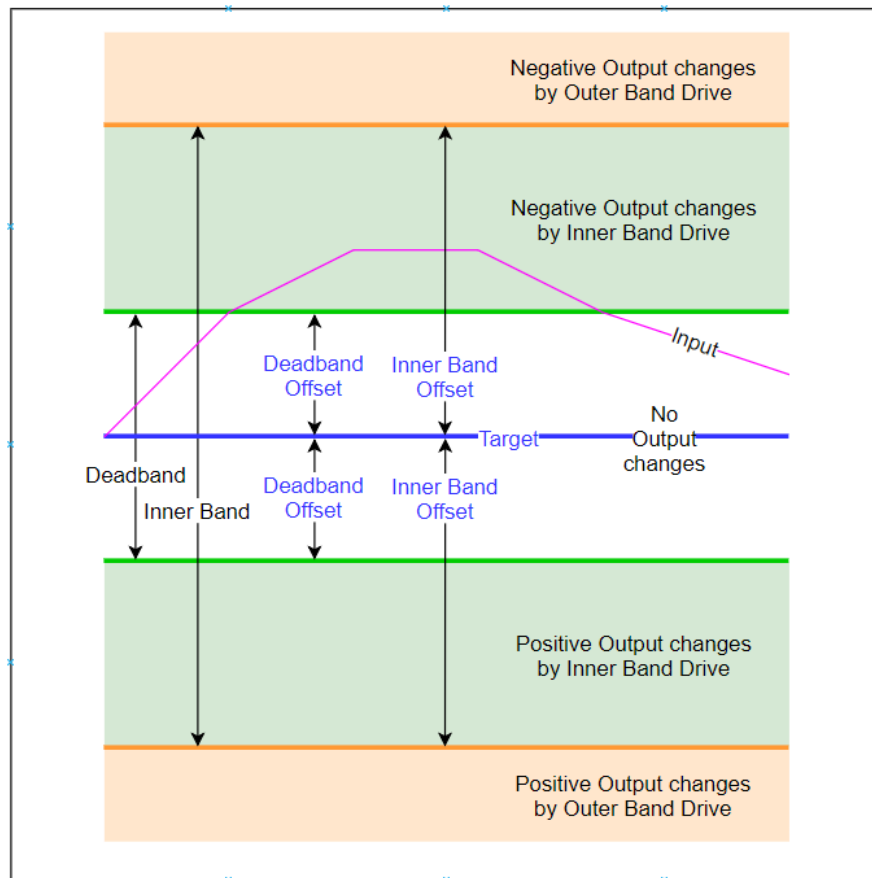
Negative Output changes by Outer Band Drive

Negative Output changes by Inner Band Drive

Input

Deadband Offset

Inner Band Offset

Target

No Output changes

Deadband

Inner Band

Deadband Offset

Inner Band Offset

Positive Output changes by Inner Band Drive

Positive Output changes by Outer Band Drive